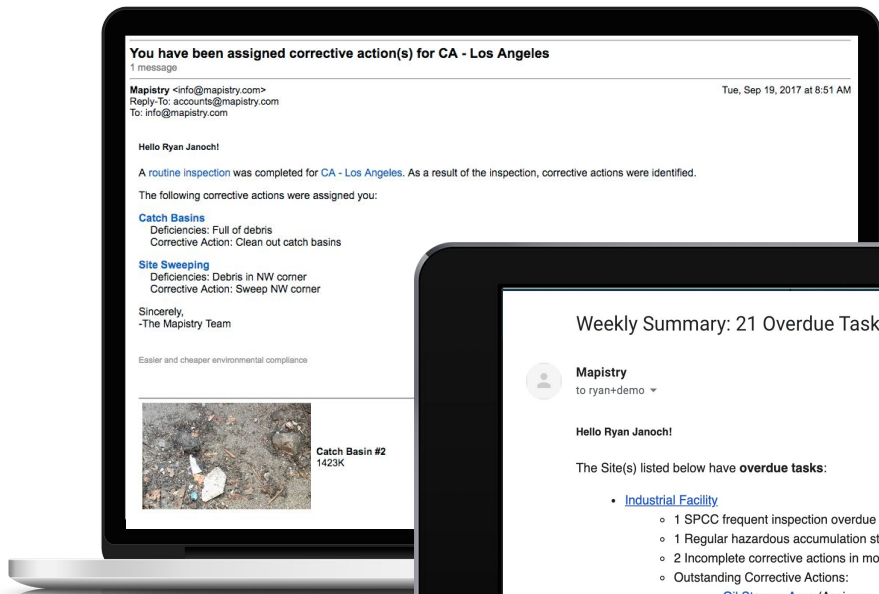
You have been assigned corrective action(s) for CA - Los Angeles
1 message

Mapistry <info@mapistry.com>
Reply-To: accounts@mapistry.com
To: info@mapistry.com

Tue, Sep 19, 2017 at 8:51 AM

Hello Ryan Janoch!

A routine inspection was completed for CA - Los Angeles. As a result of the inspection, corrective actions were identified.

The following corrective actions were assigned you:

Catch Basins
Deficiencies: Full of debris
Corrective Action: Clean out catch basins

Site Sweeping
Deficiencies: Debris in NW corner
Corrective Action: Sweep NW corner

Sincerely,
-The Mapistry Team

Easier and cheaper environmental compliance

Catch Basin #2
1423K

Weekly Summary: 21 Overdue Task

Mapistry
to ryan+demo

Hello Ryan Janoch!

The Site(s) listed below have **overdue tasks**:

- Industrial Facility
  - 1 SPCC frequent inspection overdue
  - 1 Regular hazardous accumulation st
  - 2 Incomplete corrective actions in mo
  - Outstanding Corrective Actions:
    - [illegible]